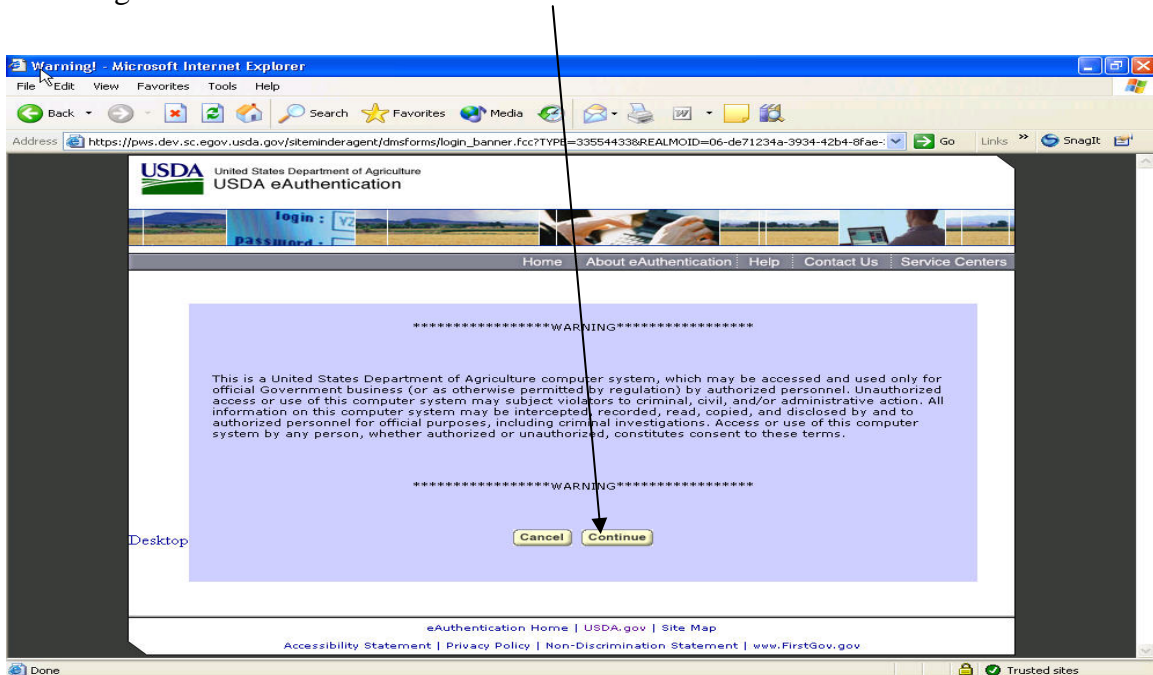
Warning! - Microsoft Internet Explorer

File Edit View Favorites Tools Help

Back Search Favorites Media

Address https://pws.dev.sc.egov.usda.gov/siteminderagent/dmsforms/login_banner.fcc?TYPE=33554433&REALMOID=06-de71234a-3934-42b4-8fae- Go Links SnagIt

USDA United States Department of Agriculture USDA eAuthentication

login : password :

Home | About eAuthentication | Help | Contact Us | Service Centers

******************WARNING******************

This is a United States Department of Agriculture computer system, which may be accessed and used only for official Government business (or as otherwise permitted by regulation) by authorized personnel. Unauthorized access or use of this computer system may subject violators to criminal, civil, and/or administrative action. All information on this computer system may be intercepted, recorded, read, copied, and disclosed by and to authorized personnel for official purposes, including criminal investigations. Access or use of this computer system by any person, whether authorized or unauthorized, constitutes consent to these terms.

******************WARNING******************

Desktop

Cancel Continue

eAuthentication Home | USDA.gov | Site Map

Accessibility Statement | Privacy Policy | Non-Discrimination Statement | www.FirstGov.gov

Done

Trusted sites